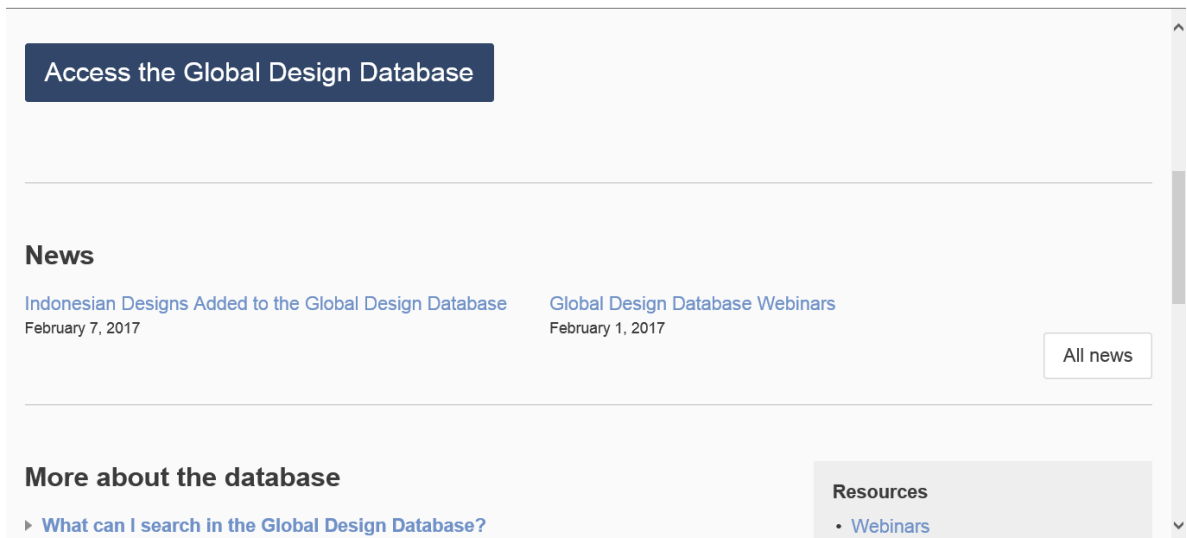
Access the Global Design Database

News

Indonesian Designs Added to the Global Design Database
February 7, 2017

Global Design Database Webinars
February 1, 2017

All news

More about the database

What can I search in the Global Design Database?

Resources

• Webinars